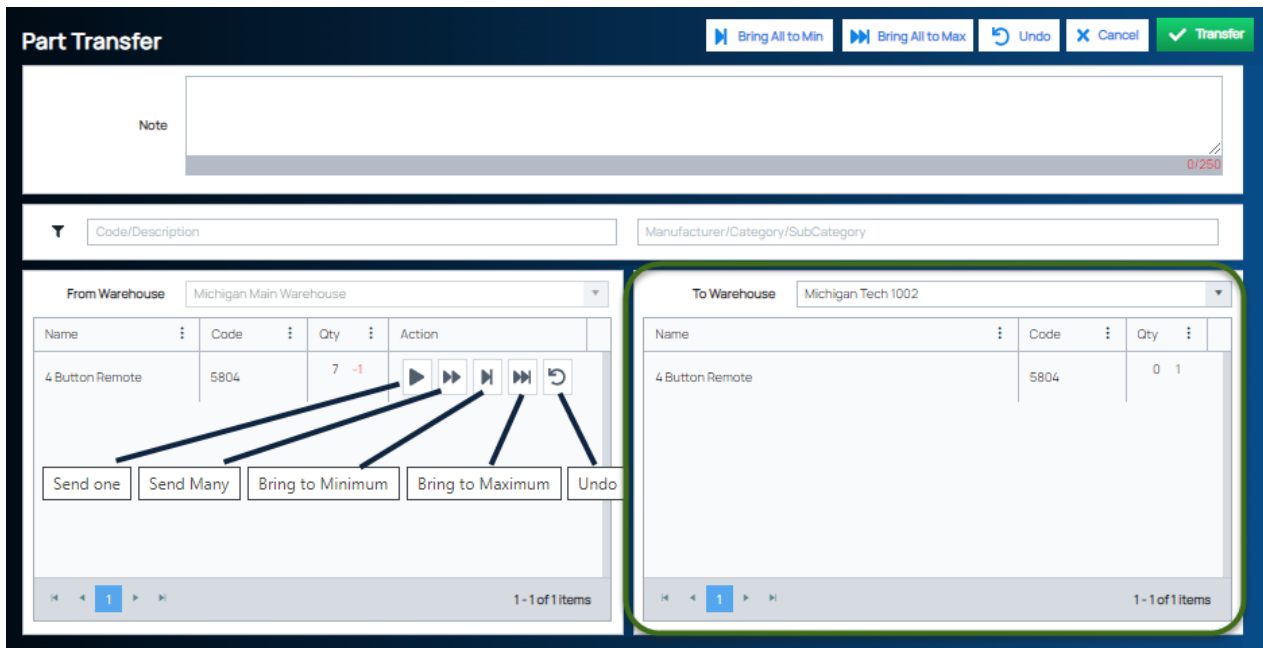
Part Transfer

Bring All to Min | Bring All to Max | Undo | Cancel | Transfer

Note

0/250

Code/Description

Manufacturer/Category/SubCategory

From Warehouse Michigan Main Warehouse

| Name | Code | Qty | Action |
|---|---|---|---|
| 4 Button Remote | 5804 | 7 -1 | |

Send one | Send Many | Bring to Minimum | Bring to Maximum | Undo

1

1 - 1 of 1 items

To Warehouse Michigan Tech 1002

| Name | Code | Qty |
|---|---|---|
| 4 Button Remote | 5804 | 0 1 |

1

1 - 1 of 1 items